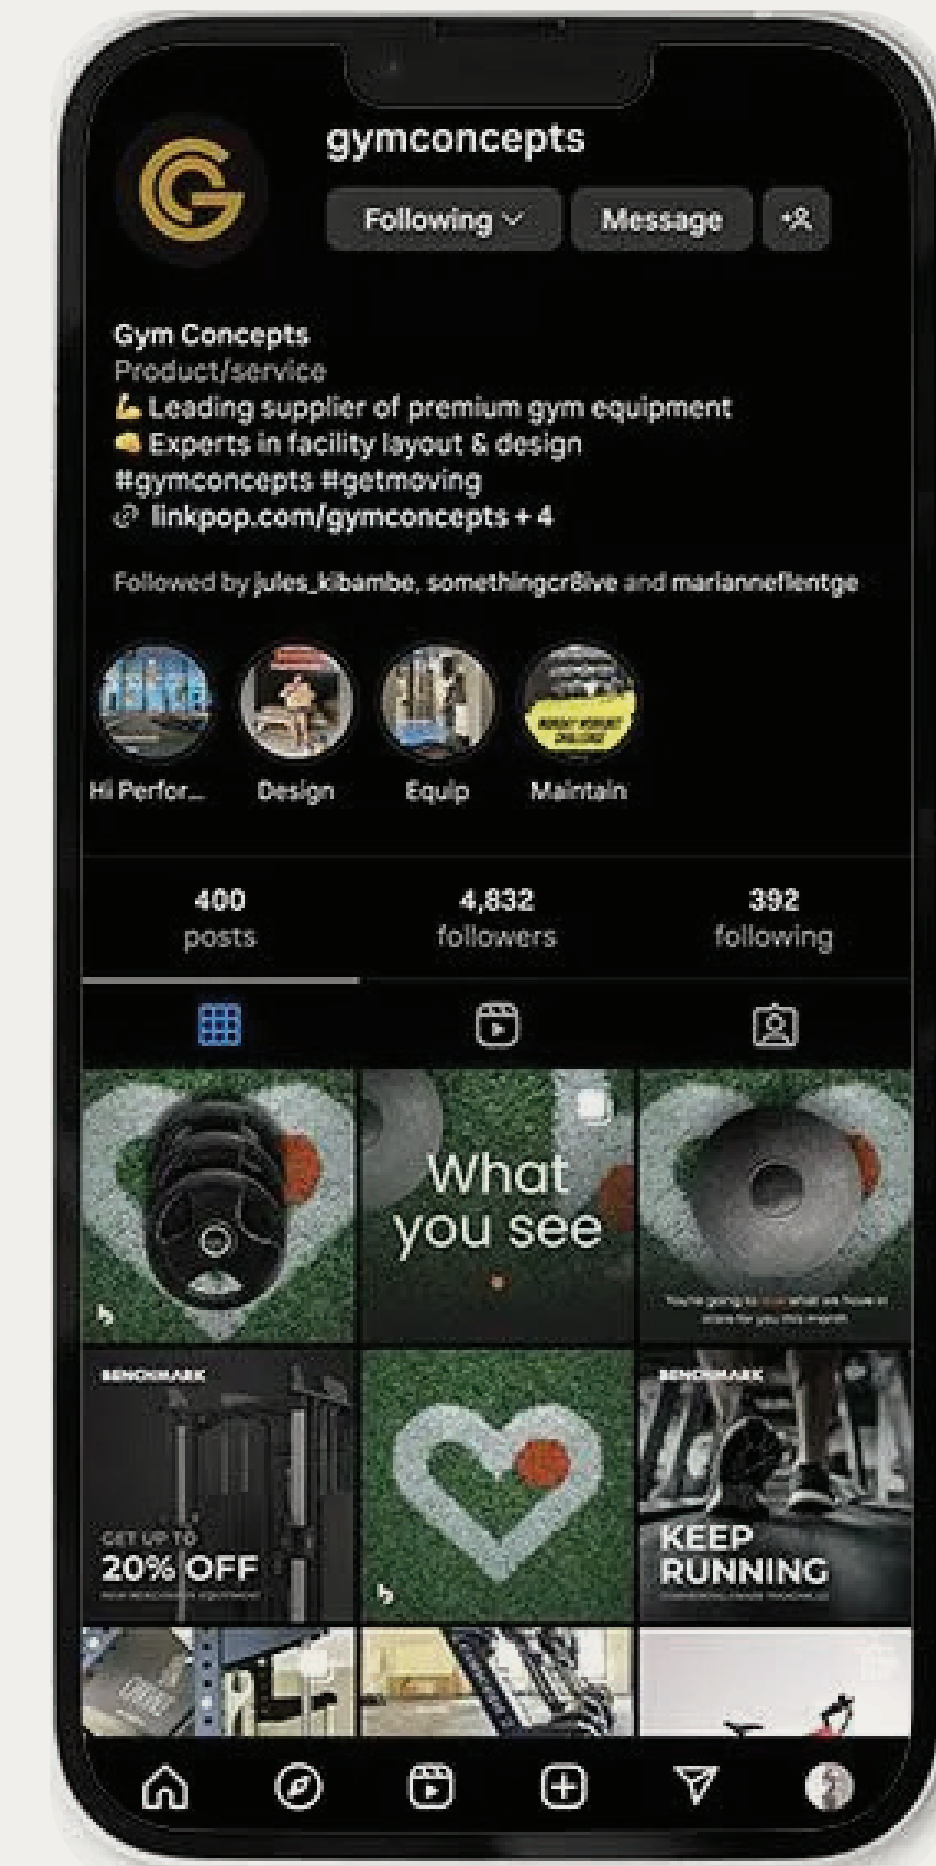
gymconcepts

Following

Message

Gym Concepts
Product/service
💪 Leading supplier of premium gym equipment
👊 Experts in facility layout & design
#gymconcepts #getmoving
🔗 linkpop.com/gymconcepts + 4

Followed by jules_kibambe, somethingcr8ive and marianneflentge

Hi Perfor...
Design
Equip
Maintain

400
posts

4,832
followers

392
following

What you see

You're going to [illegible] what we have in store for you this month

BENCHMARK

GET UP TO
20% OFF

BENCHMARK

KEEP RUNNING